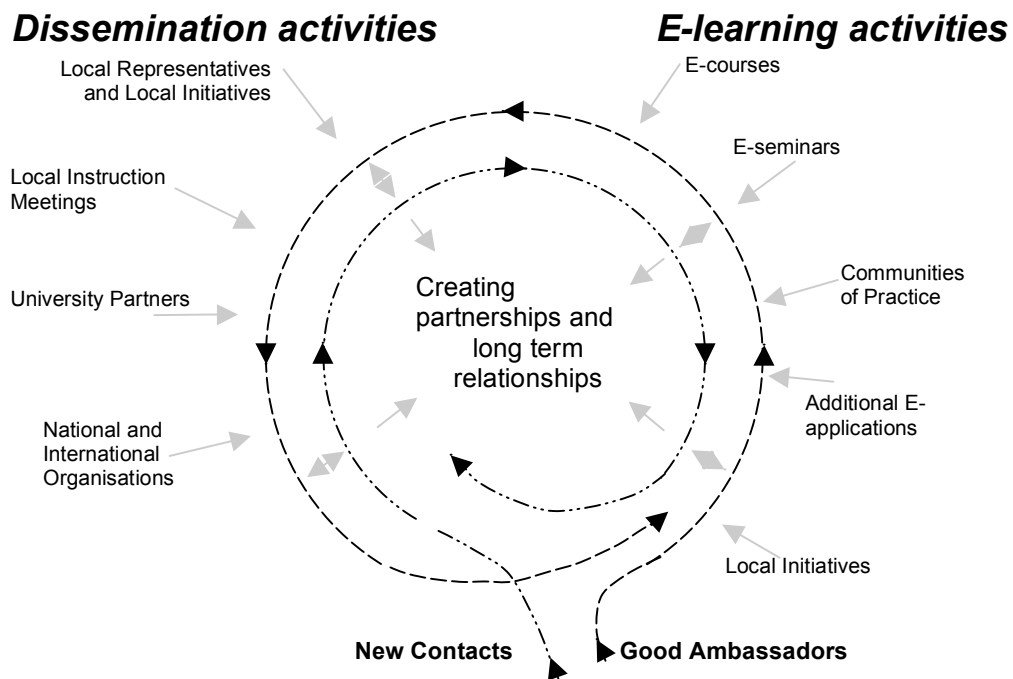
Dissemination activities

E-learning activities

Local Representatives and Local Initiatives

E-courses

E-seminars

Local Instruction Meetings

Communities of Practice

University Partners

Creating partnerships and long term relationships

Additional E-applications

National and International Organisations

Local Initiatives

New Contacts

Good Ambassadors